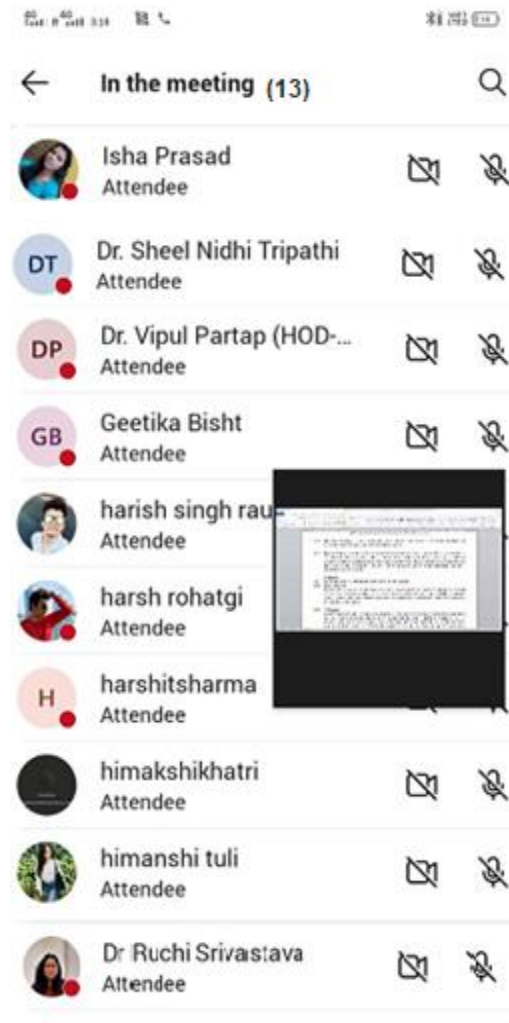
In the meeting (13)

Isha Prasad
Attendee

DT
Dr. Sheel Nidhi Tripathi
Attendee

DP
Dr. Vipul Partap (HOD-...
Attendee

GB
Geetika Bisht
Attendee

harish singh rau
Attendee

harsh rohatgi
Attendee

H
harshitsharma
Attendee

himakshikhatri
Attendee

himanshi tuli
Attendee

Dr Ruchi Srivastava
Attendee